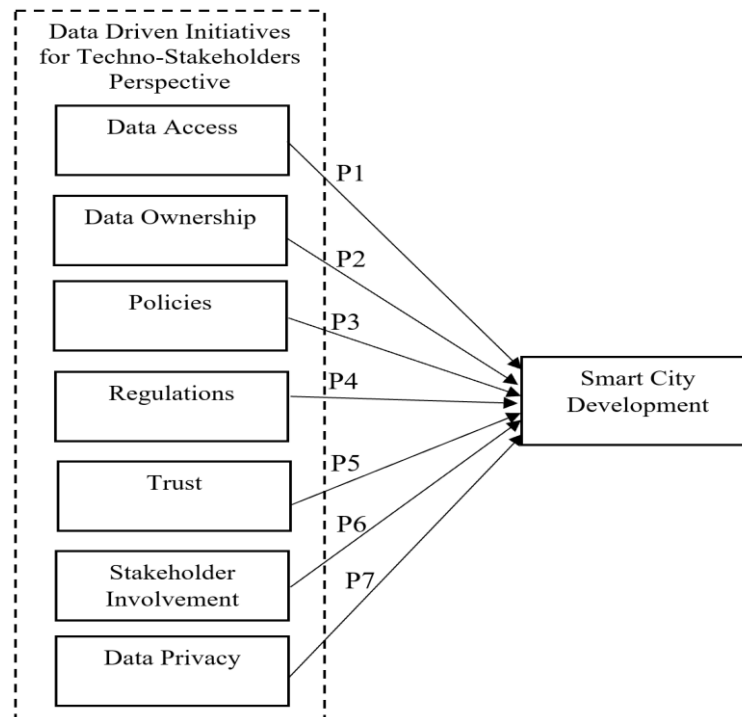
Data Driven Initiatives for Techno-Stakeholders Perspective

Data Access

P1

Data Ownership

P2

Policies

P3

Regulations

P4

Trust

P5

P6

Stakeholder Involvement

P7

Data Privacy

Smart City Development